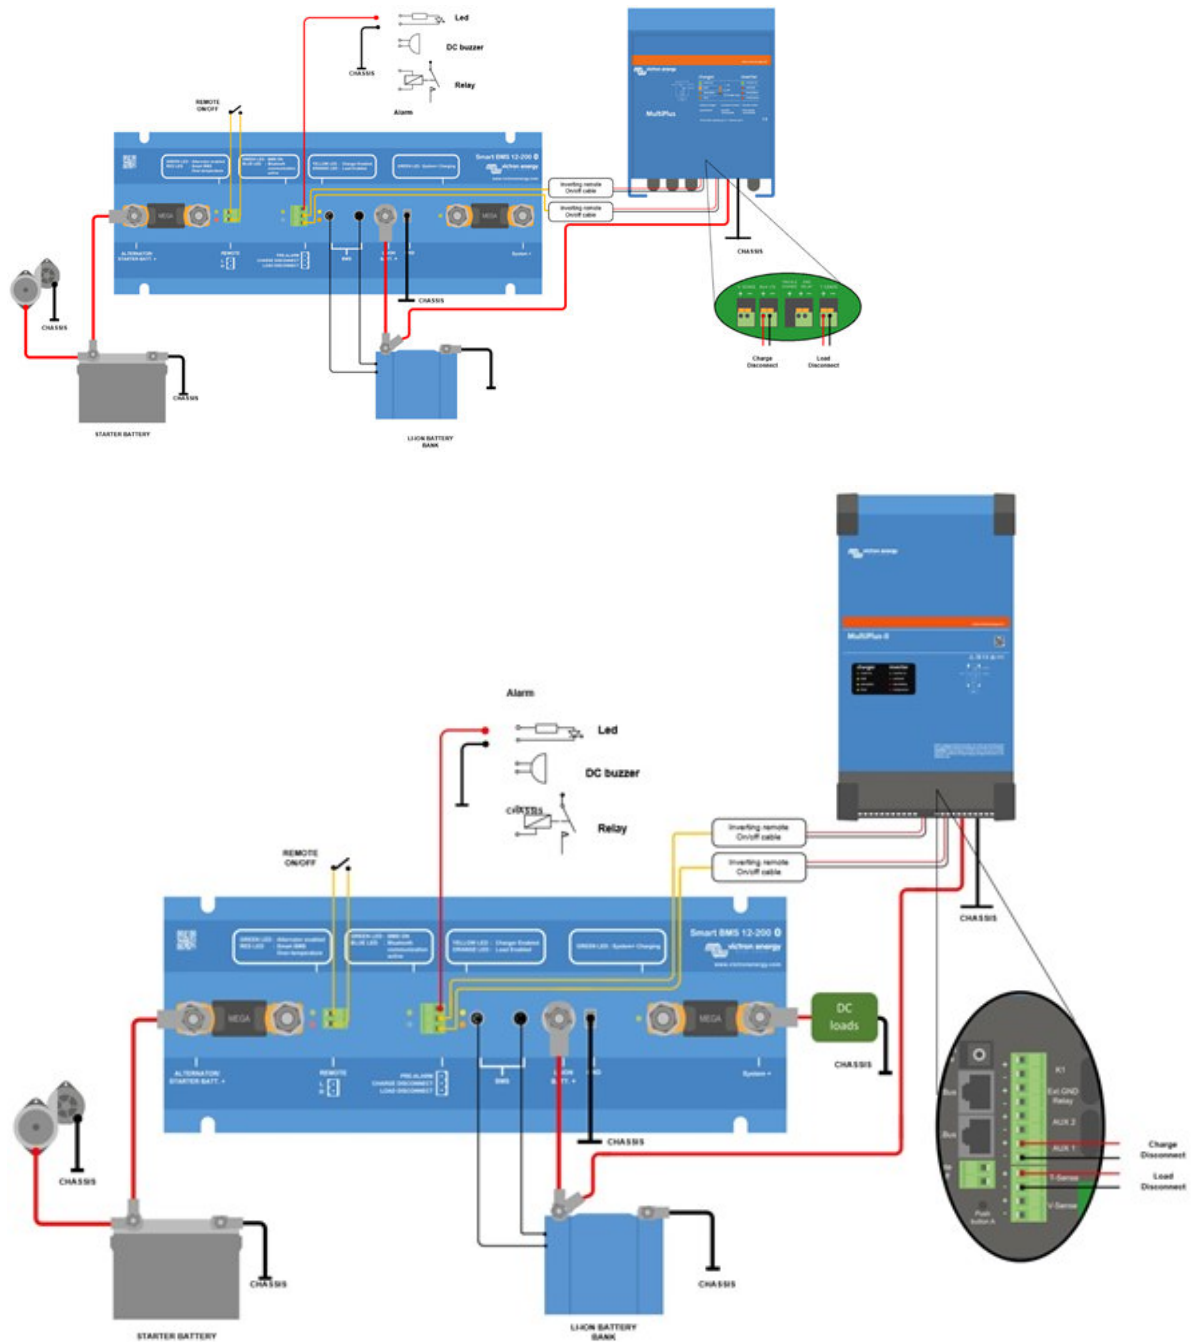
Led
DC buzzer
CHASSIS
Relay
Alarm
REMOTE ON/OFF
Smart BMS 12-200
victron energy
MultiPlus
Inverting remote On/off cable
Inverting remote On/off cable
CHASSIS
MEGA
MEGA
ALTERNATOR STARTER BATT. +
REMOTE
PRE ALARM CHARGE DISCONNECT LOAD DISCONNECT
BMS
System +
CHASSIS
CHASSIS
CHASSIS
Charge Disconnect
Load Disconnect
STARTER BATTERY
LI-ION BATTERY BANK

victron energy
MultiPlus-II
Alarm
Led
DC buzzer
CHASSIS
Relay
REMOTE ON/OFF
Inverting remote On/off cable
Inverting remote On/off cable
GREEN LED : Alternator enabled RED LED : Smart BMS Over-temperature
GREEN LED : BMS ON BLUE LED : Bluetooth communication active
YELLOW LED : Charger Enabled ORANGE LED : Load Enabled
GREEN LED : System Charging
Smart BMS 12-200
victron energy
www.victronenergy.com
MEGA
MEGA
DC loads
CHASSIS
ALTERNATOR STARTER BATT. +
REMOTE
PRE ALARM CHARGE DISCONNECT LOAD DISCONNECT
BMS
LI-ION BATT. +
GND
System +
CHASSIS
CHASSIS
K1
Ext GND Relay
AUX 2
AUX 1
T-Sense
V-Sense
Bus
Bus
Push button A
Charge Disconnect
Load Disconnect
CHASSIS
CHASSIS
STARTER BATTERY
LI-ION BATTERY BANK